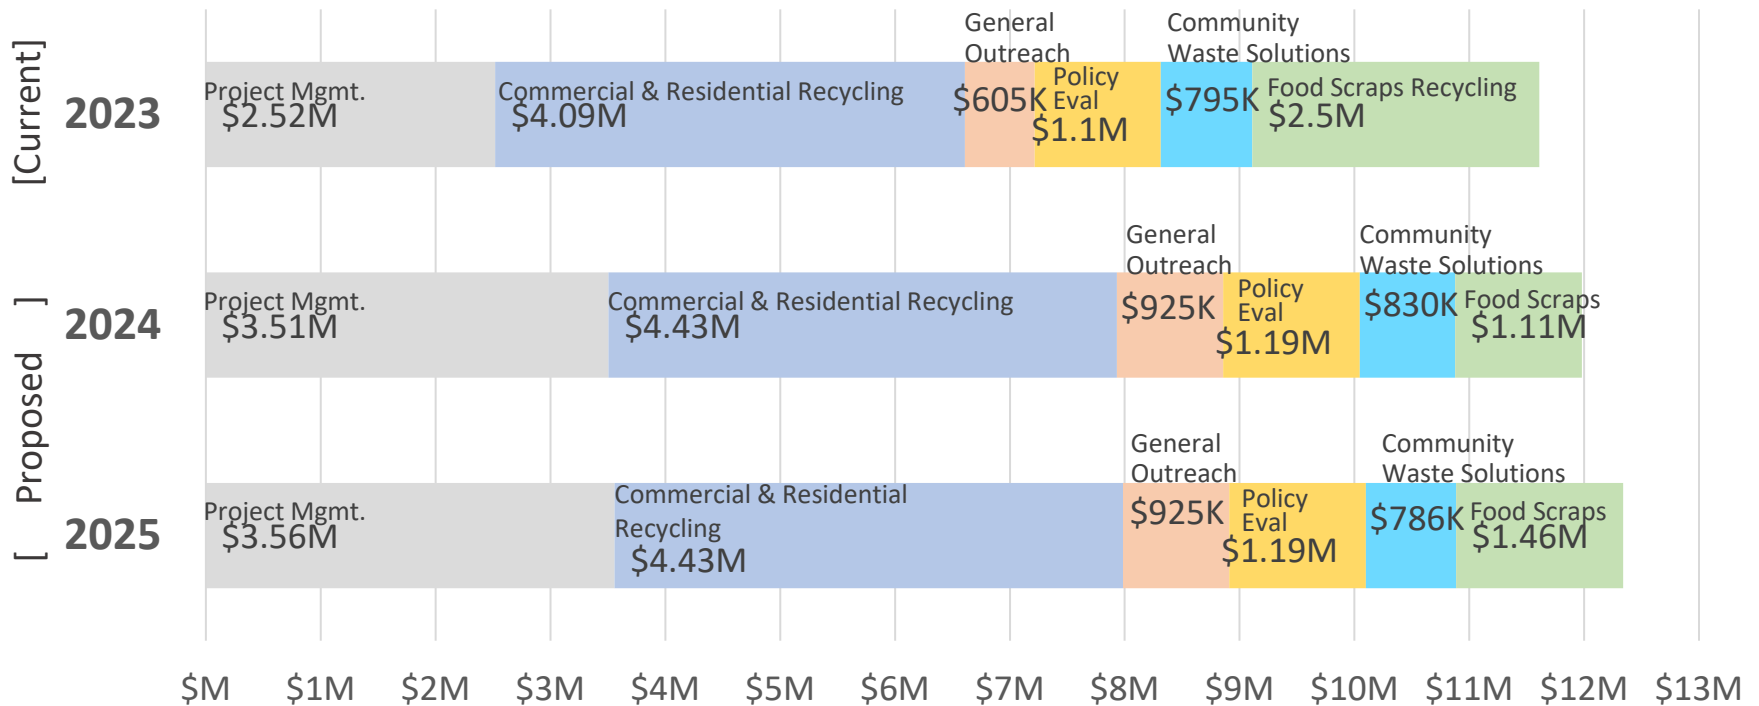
[Current]

2023

Project Mgmt.
$2.52M

Commercial & Residential Recycling
$4.09M

General Outreach
$605K

Policy Eval
$1.1M

Community Waste Solutions
$795K

Food Scraps Recycling
$2.5M

[ Proposed ]

2024

Project Mgmt.
$3.51M

Commercial & Residential Recycling
$4.43M

General Outreach
$925K

Policy Eval
$1.19M

Community Waste Solutions
$830K

Food Scraps
$1.11M

2025

Project Mgmt.
$3.56M

Commercial & Residential Recycling
$4.43M

General Outreach
$925K

Policy Eval
$1.19M

Community Waste Solutions
$786K

Food Scraps
$1.46M

$M $1M $2M $3M $4M $5M $6M $7M $8M $9M $10M $11M $12M $13M